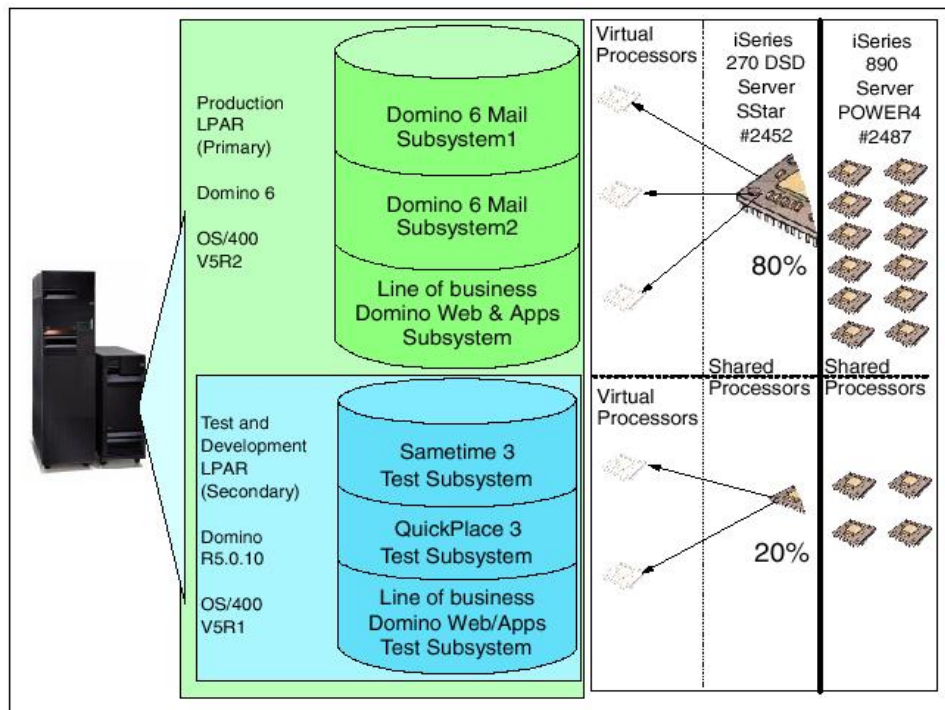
Production LPAR (Primary)

Domino 6

OS/400 V5R2

Domino 6 Mail Subsystem1

Domino 6 Mail Subsystem2

Line of business Domino Web & Apps Subsystem

Test and Development LPAR (Secondary)

Domino R5.0.10

OS/400 V5R1

Sametime 3 Test Subsystem

QuickPlace 3 Test Subsystem

Line of business Domino Web/Apps Test Subsystem

Virtual Processors

iSeries 270 DSD Server SStar #2452

iSeries 890 Server POWER4 #2487

80%

Shared Processors

Shared Processors

Virtual Processors

20%